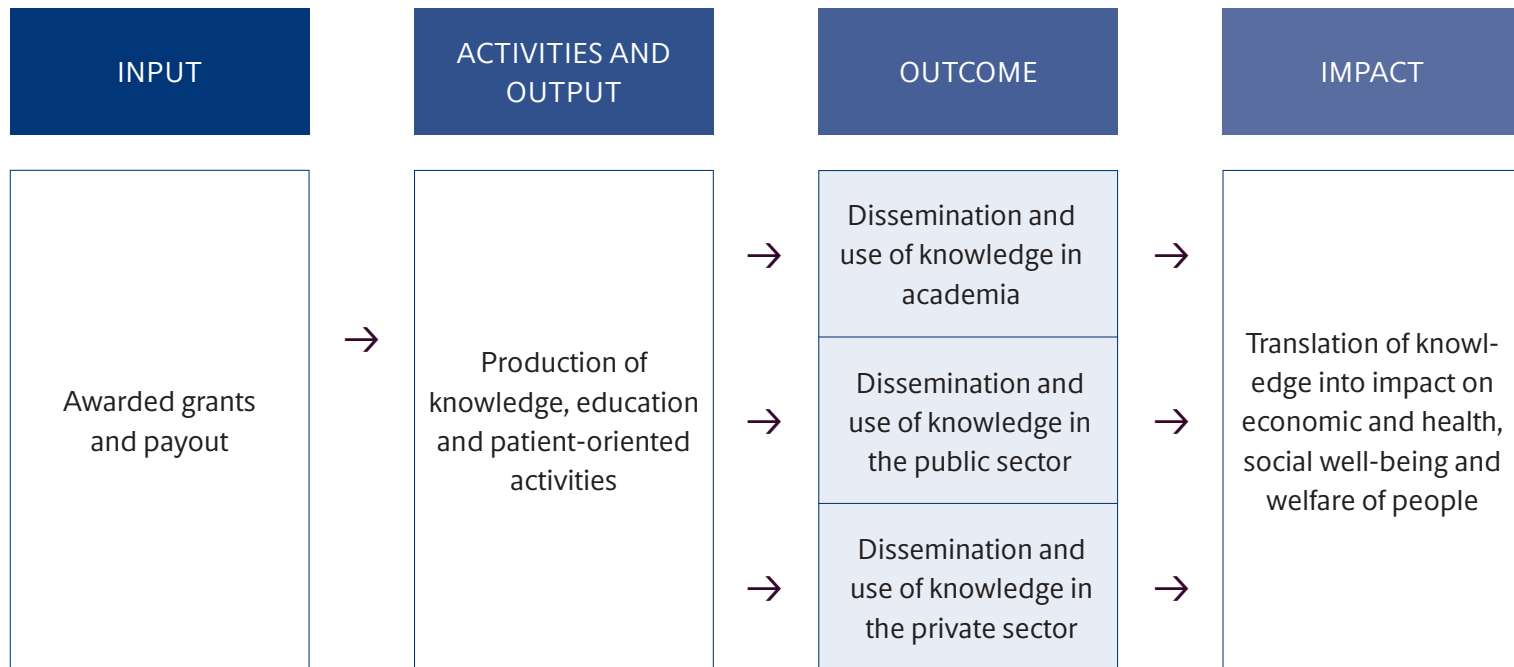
INPUT

ACTIVITIES AND OUTPUT

OUTCOME

IMPACT

Awarded grants and payout

Production of knowledge, education and patient-oriented activities

Dissemination and use of knowledge in academia

Dissemination and use of knowledge in the public sector

Dissemination and use of knowledge in the private sector

Translation of knowledge into impact on economic and health, social well-being and welfare of people